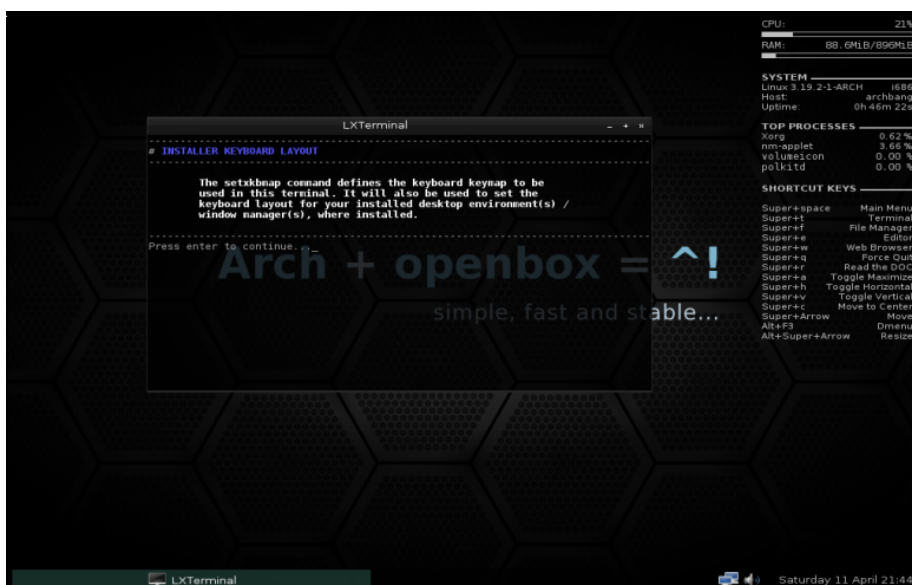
CPU: 21%
RAM: 88.6MiB/896MiB

SYSTEM
Linux 3.19.2-1-ARCH i686
Host: archbang
Uptime: 0h 46m 22s

TOP PROCESSES
Xorg 0.62 %
nm-applet 3.66 %
volumeicon 0.00 %
polkitd 0.00 %

SHORTCUT KEYS
Super+space Main Menu
Super+t Terminal
Super+f File Manager
Super+e Editor
Super+w Web Browser
Super+q Force Quit
Super+r Read the DOC
Super+a Toggle Maximize
Super+h Toggle Horizontal
Super+v Toggle Vertical
Super+c Move to Center
Super+Arrow Move
Alt+F3 Dmenu
Alt+Super+Arrow Resize

LXTerminal

# INSTALLER KEYBOARD LAYOUT

The setxkbmap command defines the keyboard keymap to be used in this terminal. It will also be used to set the keyboard layout for your installed desktop environment(s) / window manager(s), where installed.

Press enter to continue..._

Arch + openbox = ^!
simple, fast and stable...

LXTerminal

Saturday 11 April 21:44